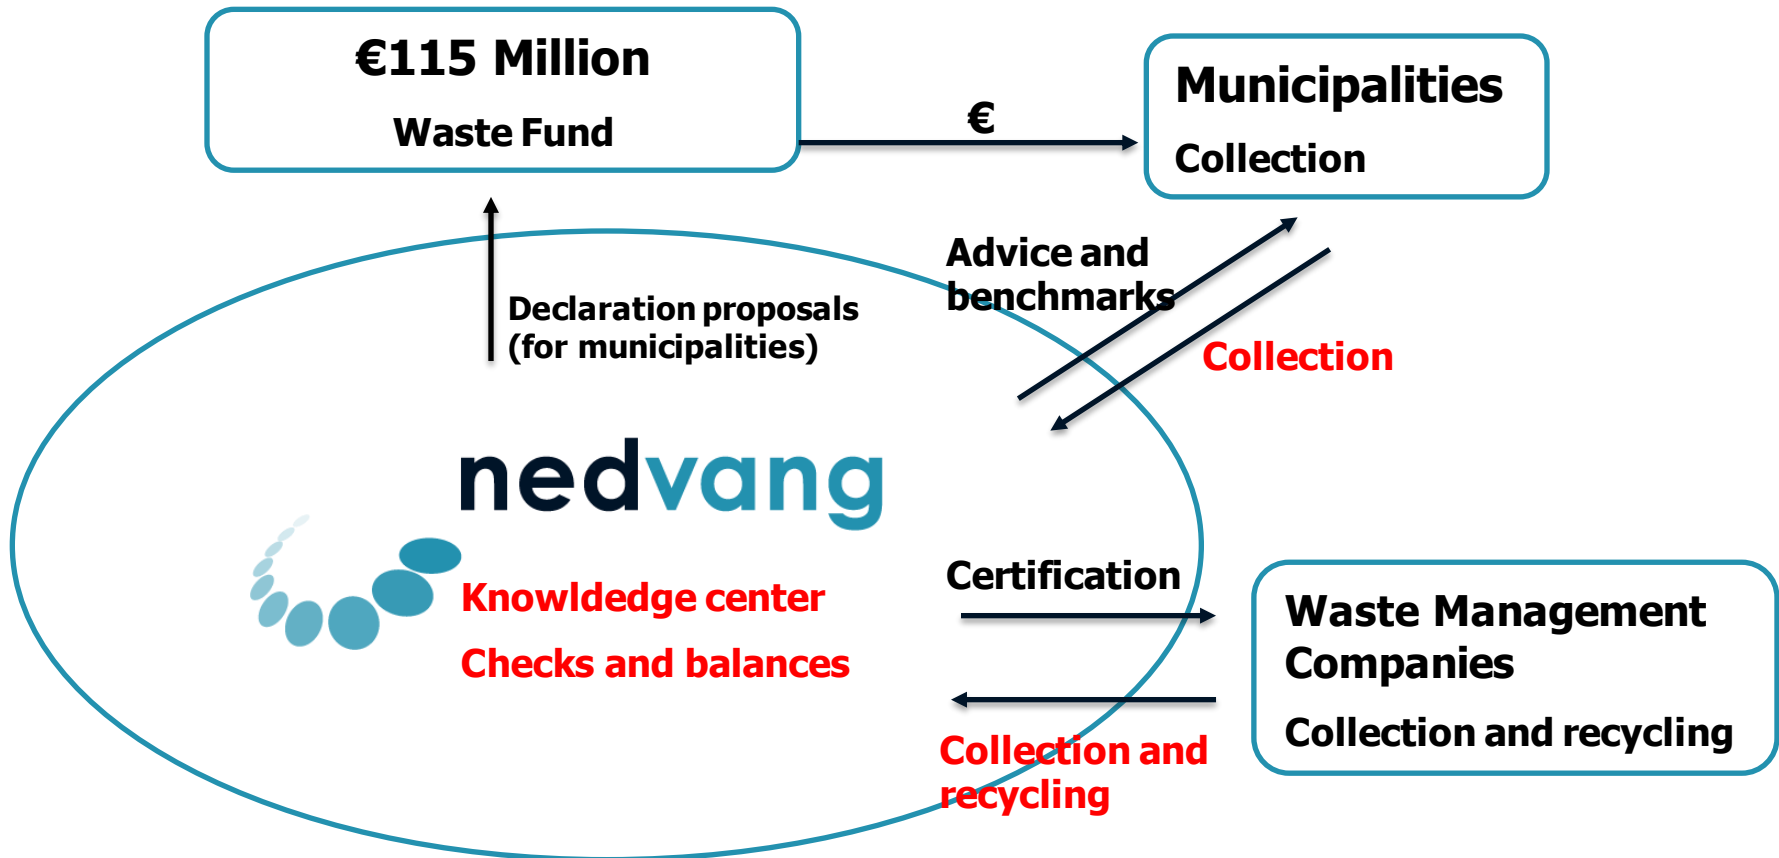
€115 Million

Waste Fund

€

Municipalities

Collection

Declaration proposals (for municipalities)

Advice and benchmarks

Collection

nedvang

Knowldedge center

Checks and balances

Certification

Waste Management Companies

Collection and recycling

Collection and recycling